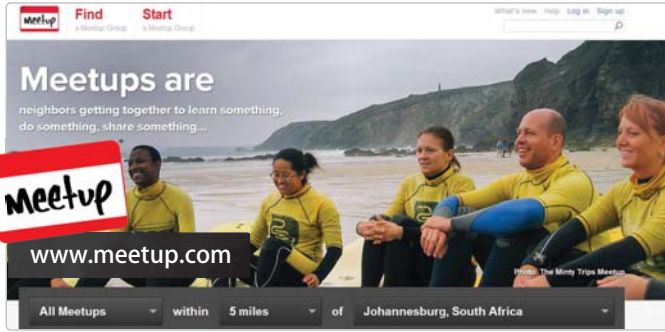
Meetup Find a Meetup Group Start a Meetup Group

What's new Help Log in Sign up

Meetups are

neighbors getting together to learn something, do something, share something...

Meetup

www.meetup.com

Photo: The Minty Trips Meetup

All Meetups within 5 miles of Johannesburg, South Africa